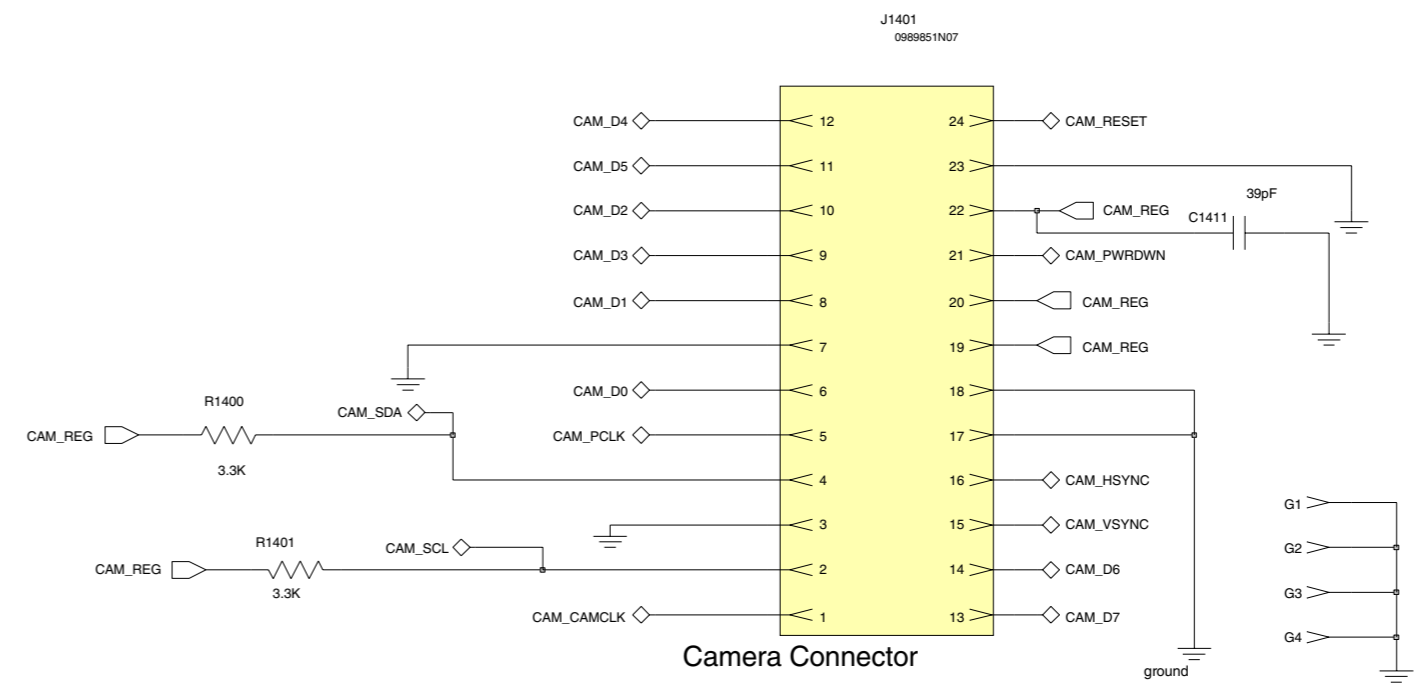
J1401
0989851N07

CAM_D4 12
CAM_D5 11
CAM_D2 10
CAM_D3 9
CAM_D1 8
7
CAM_D0 6
CAM_PCLK 5
4
3
2
CAM_CAMCLK 1

24 CAM_RESET
23
22 CAM_REG
21 CAM_PWRDWN
20 CAM_REG
19 CAM_REG
18
17
16 CAM_HSYNC
15 CAM_VSYNC
14 CAM_D6
13 CAM_D7

39pF
C1411

R1400
CAM_SDA
CAM_REG
3.3K

R1401
CAM_SCL
CAM_REG
3.3K

G1
G2
G3
G4

Camera Connector

ground